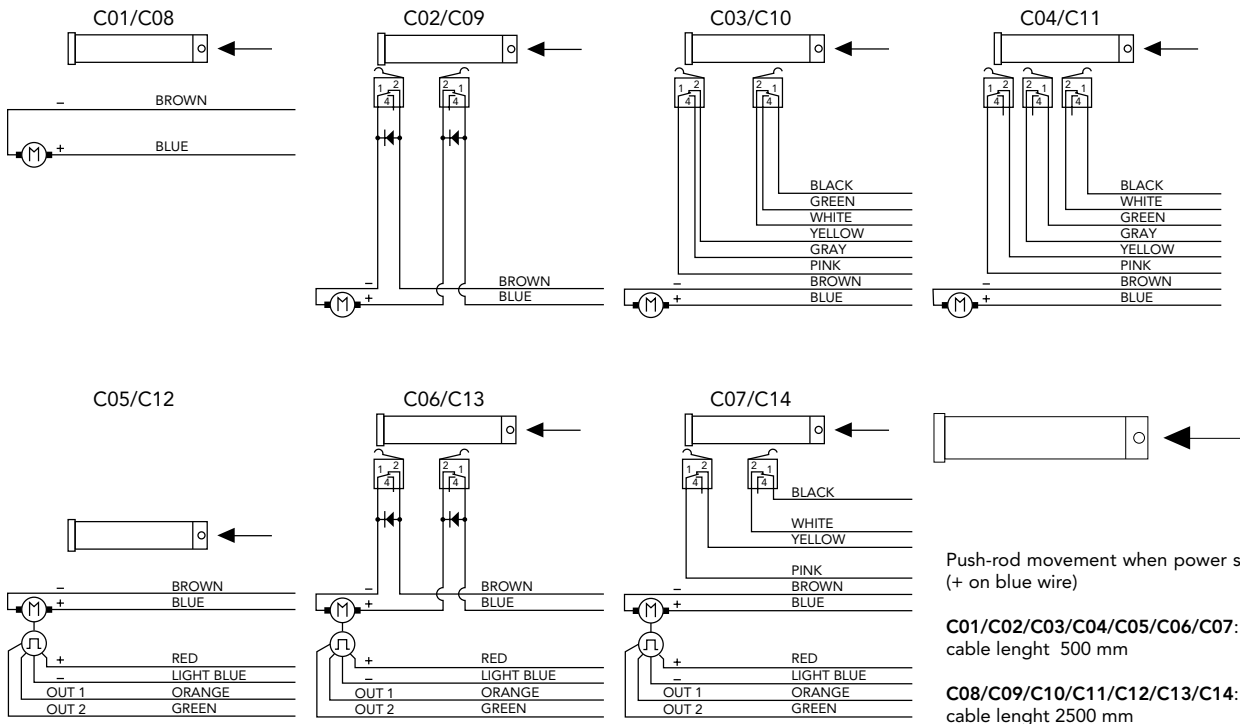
C01/C08

–
BROWN
M
+
BLUE

C02/C09

1 2
4
2 1
4

–
BROWN
M
+
BLUE

C03/C10

1 2
4
2 1
4

BLACK
GREEN
WHITE
YELLOW
GRAY
PINK
–
BROWN
M
+
BLUE

C04/C11

1 2
4
2 1
4
2 1
4

BLACK
WHITE
GREEN
GRAY
YELLOW
PINK
–
BROWN
M
+
BLUE

C05/C12

–
BROWN
M
+
BLUE
+
RED
–
LIGHT BLUE
OUT 1
ORANGE
OUT 2
GREEN

C06/C13

1 2
4
2 1
4

–
BROWN
M
+
BLUE
+
RED
–
LIGHT BLUE
OUT 1
ORANGE
OUT 2
GREEN

C07/C14

1 2
4
2 1
4

BLACK
WHITE
YELLOW
PINK
–
BROWN
M
+
BLUE
+
RED
–
LIGHT BLUE
OUT 1
ORANGE
OUT 2
GREEN

Push-rod movement when power s
(+ on blue wire)

C01/C02/C03/C04/C05/C06/C07:
cable lenght 500 mm

C08/C09/C10/C11/C12/C13/C14:
cable lenght 2500 mm